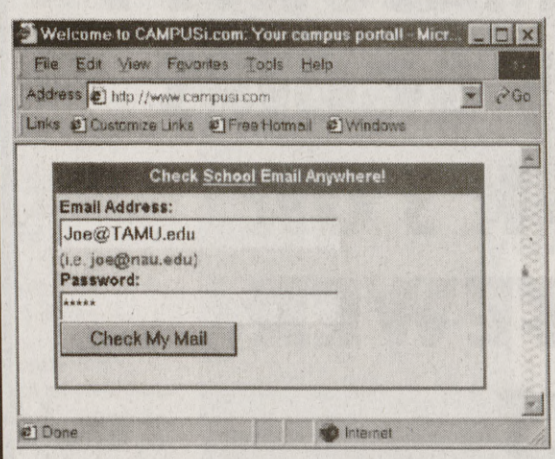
Welcome to CAMPUSi.com: Your campus portal - Micr...

File Edit View Favorites Tools Help

Address http://www.campusi.com

Go

Links Customize Links Free Hotmail Windows

Check School Email Anywhere!

Email Address:

Joe@TAMU.edu

(i.e. joe@nau.edu)

Password:

*****

Check My Mail

Done

Internet